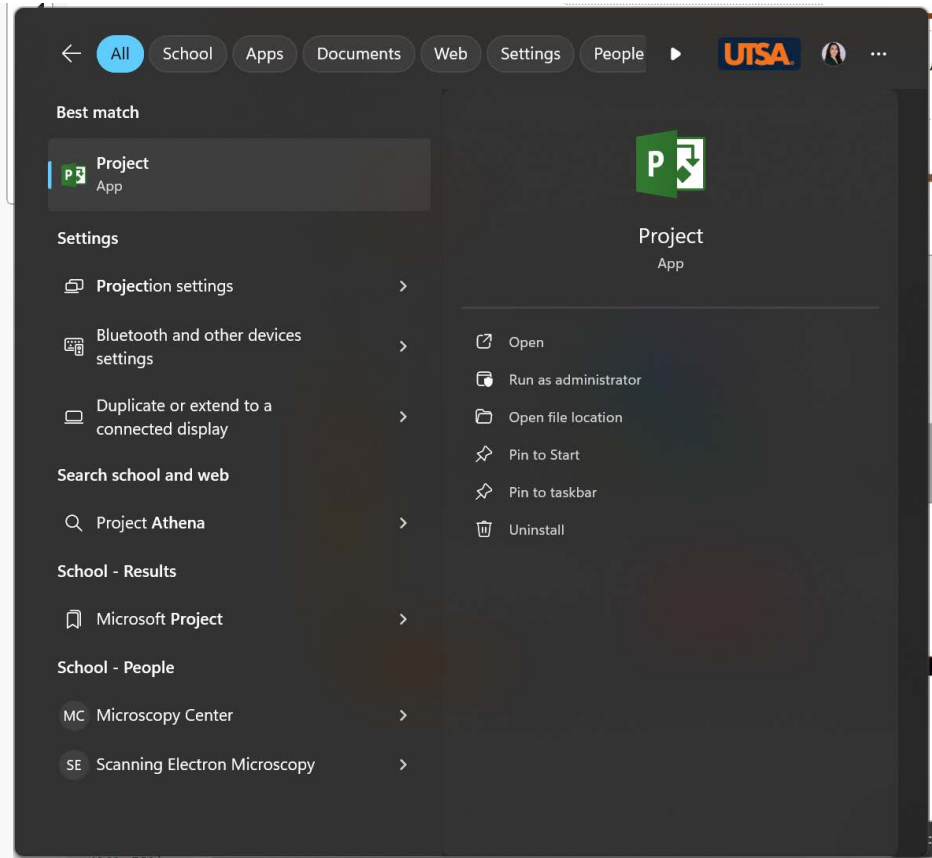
All School Apps Documents Web Settings People UTSA ···

Best match

Project
App

Settings

Projection settings

Bluetooth and other devices settings

Duplicate or extend to a connected display

Search school and web

Project Athena

School - Results

Microsoft Project

School - People

MC Microscopy Center

SE Scanning Electron Microscopy

P

Project
App

Open

Run as administrator

Open file location

Pin to Start

Pin to taskbar

Uninstall